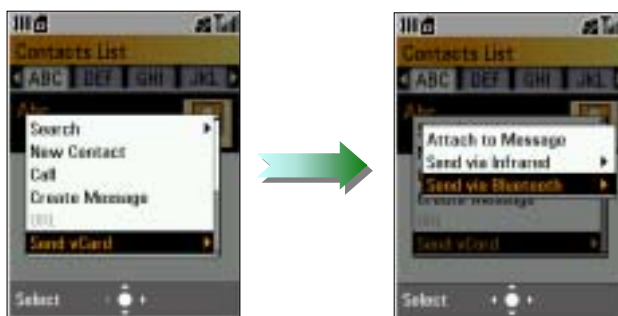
Contacts List
ABC DEF GHI JKL
Abc
Search
New Contact
Call
Create Message
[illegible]
Send vCard
Select

Contacts List
ABC DEF GHI JKL
Attach to Message
Send via Infrared
Send via Bluetooth
Create Message
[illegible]
Send vCard
Select